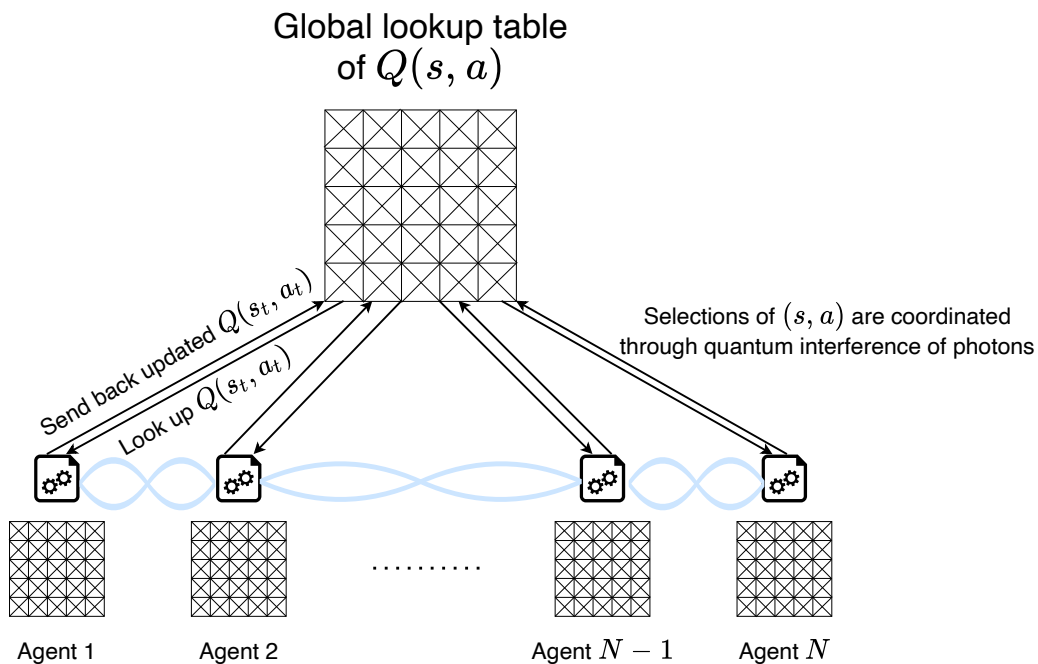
Global lookup table of $Q(s, a)$

Send back updated $Q(s_t, a_t)$

Look up $Q(s_t, a_t)$

Selections of $(s, a)$ are coordinated through quantum interference of photons

..........

Agent 1

Agent 2

Agent $N-1$

Agent $N$